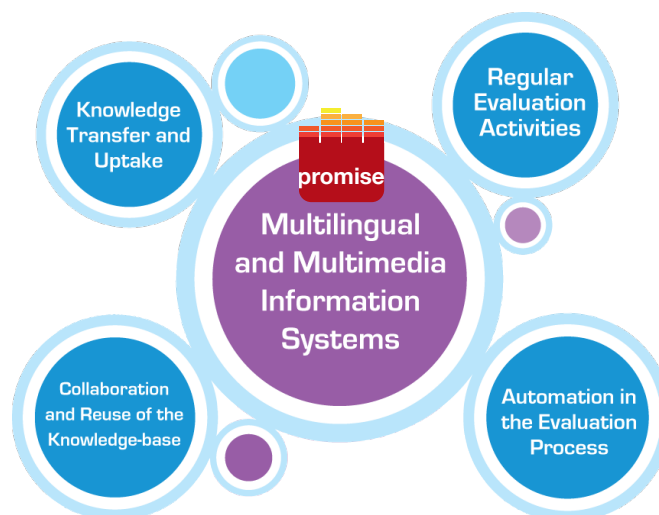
Knowledge Transfer and Uptake

Regular Evaluation Activities

promise

Multilingual and Multimedia Information Systems

Collaboration and Reuse of the Knowledge-base

Automation in the Evaluation Process